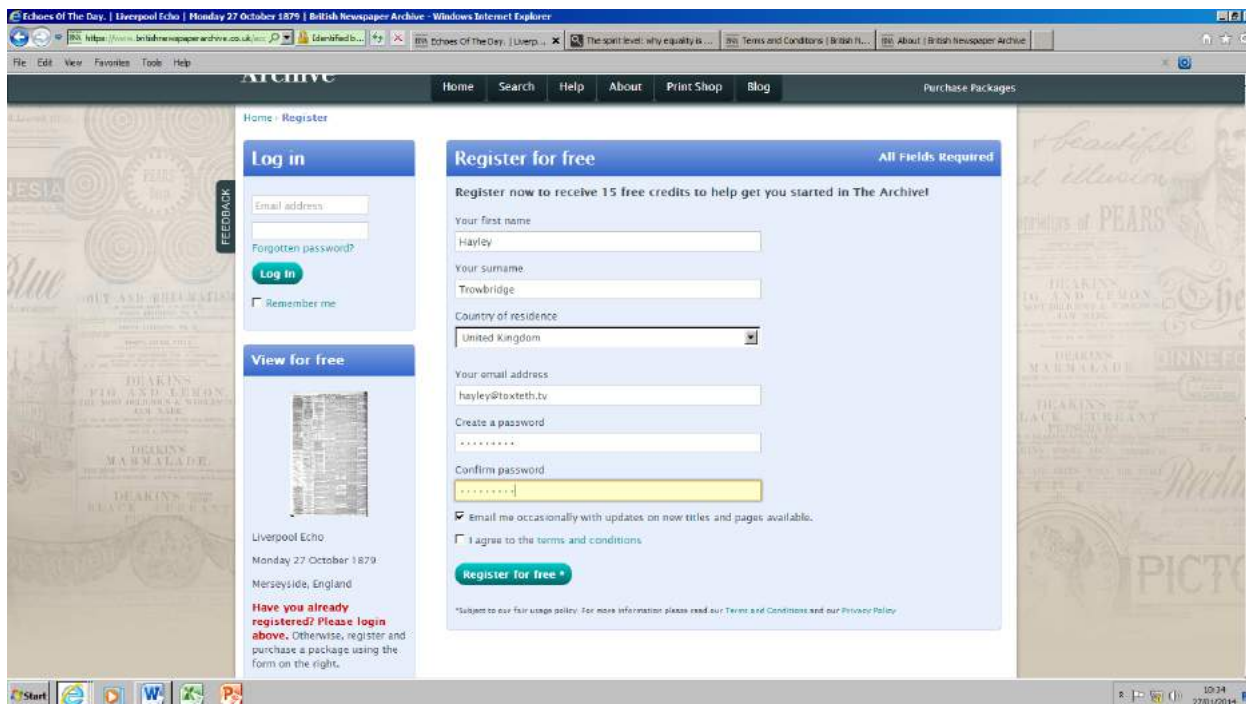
Echoes Of The Day. | Liverpool Echo | Monday 27 October 1879 | British Newspaper Archive - Windows Internet Explorer

https://www.britishnewspaperarchive.co.uk/acc Identified b... Echoes Of The Day. | Liverp... The spirit level: why equality is ... Terms and Conditions | British N... About | British Newspaper Archive

File Edit View Favorites Tools Help

Archive

Home Search Help About Print Shop Blog Purchase Packages

Home › Register

Log in

Email address

Forgotten password?

Log in

Remember me

FEEDBACK

View for free

Liverpool Echo

Monday 27 October 1879

Merseyside, England

Have you already registered? Please login above. Otherwise, register and purchase a package using the form on the right.

Register for free

All Fields Required

Register now to receive 15 free credits to help get you started in The Archive!

Your first name

Hayley

Your surname

Trowbridge

Country of residence

United Kingdom

Your email address

hayley@toxteth.tv

Create a password

•••••••••

Confirm password

•••••••••

Email me occasionally with updates on new titles and pages available.

I agree to the terms and conditions

Register for free »

*Subject to our fair usage policy. For more information please read our Terms and Conditions and our Privacy Policy

PEARS

DEAKINS PIG AND LEMON

DEAKINS MARMALADE

DEAKINS BLACK CURRANT

PICT

Start

10:34
27/01/2014